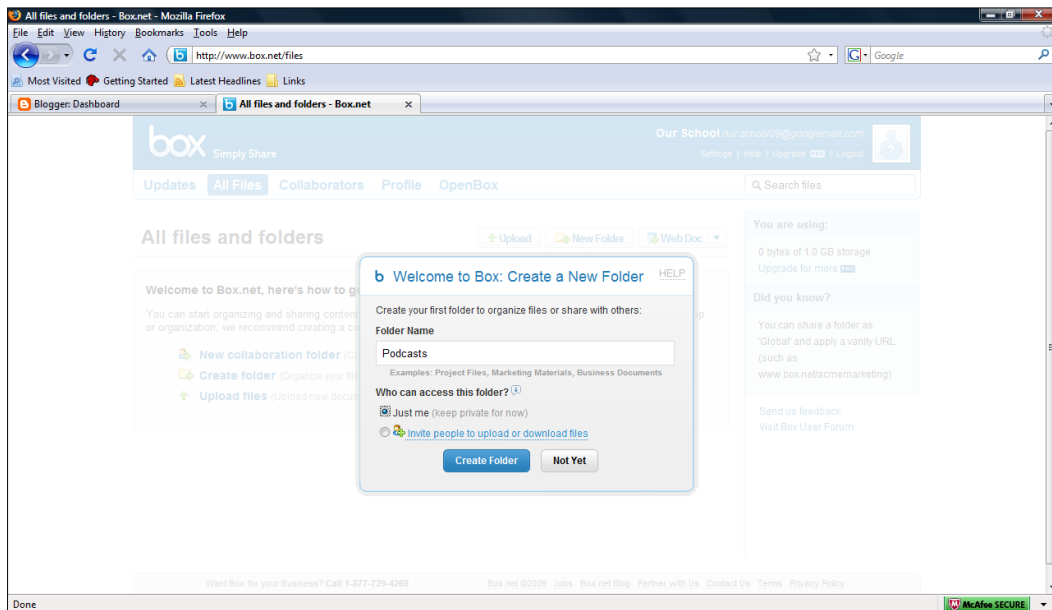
All files and folders - Box.net - Mozilla Firefox

File Edit View History Bookmarks Tools Help

http://www.box.net/files

Google

Most Visited Getting Started Latest Headlines Links

Blogger: Dashboard

All files and folders - Box.net

box Simply Share

Our School our.school09@googlemail.com

Settings | Help | Upgrade | Logout

Updates All Files Collaborators Profile OpenBox

Search files

All files and folders

Upload New Folder Web Doc

You are using:

0 bytes of 1.0 GB storage

Upgrade for more

Did you know?

You can share a folder as 'Global' and apply a vanity URL (such as www.box.net/acmemarketing)

Send us feedback

Visit Box User Forum

Welcome to Box.net, here's how to g

You can start organizing and sharing content or organization, we recommend creating a c

New collaboration folder

Create folder (Organize your fil

Upload files (Upload new docu

Welcome to Box: Create a New Folder HELP

Create your first folder to organize files or share with others:

Folder Name

Podcasts

Examples: Project Files, Marketing Materials, Business Documents

Who can access this folder?

Just me (keep private for now)

Invite people to upload or download files

Create Folder Not Yet

Want Box for your Business? Call 1-877-729-4269 Box.net ©2009 Jobs Box.net Blog Partner with Us Contact Us Terms Privacy Policy

Done

McAfee SECURE